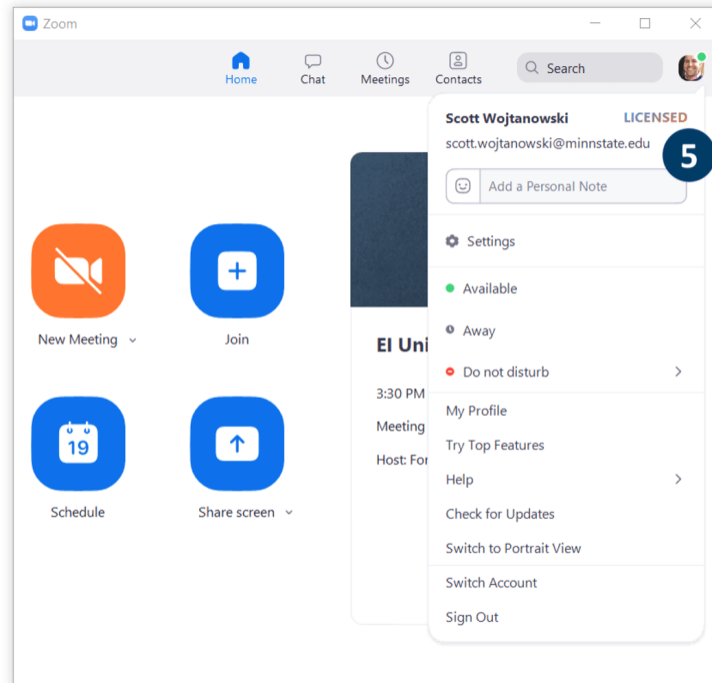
Zoom

Home
Chat
Meetings
Contacts
Search

New Meeting
Join
19
Schedule
Share screen

El Uni
3:30 PM
Meeting
Host: For

Scott Wojtanowski
LICENSED
scott.wojtanowski@minnstate.edu
5
Add a Personal Note
Settings
Available
Away
Do not disturb
My Profile
Try Top Features
Help
Check for Updates
Switch to Portrait View
Switch Account
Sign Out